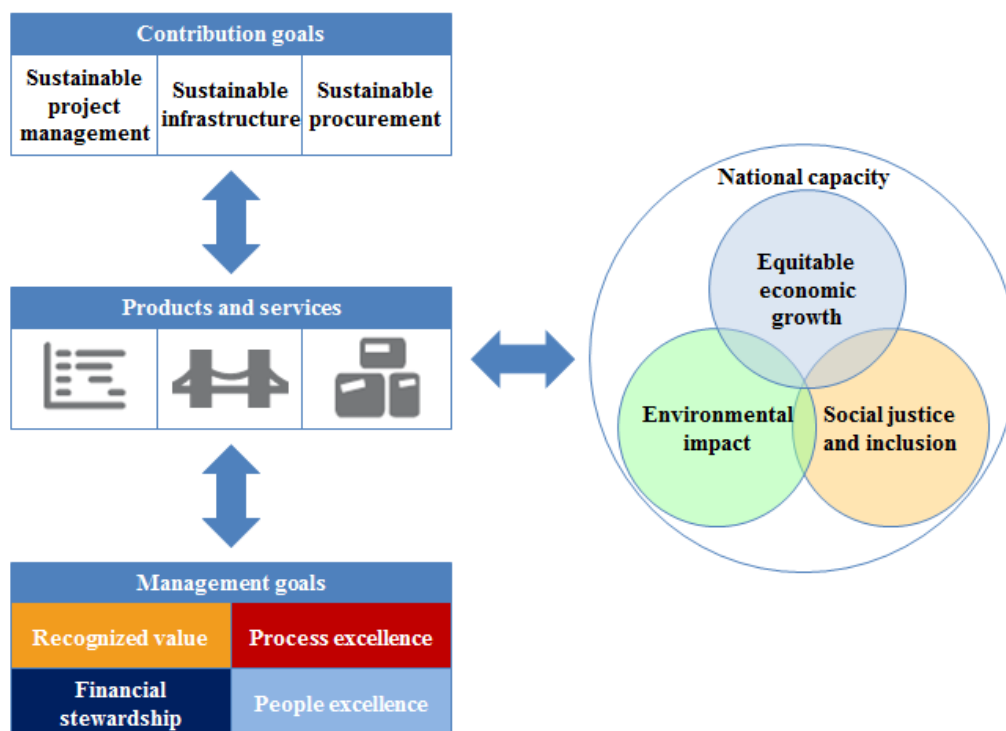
Contribution goals

| Sustainable project management | Sustainable infrastructure | Sustainable procurement |
|---|---|---|

Products and services

Management goals

| Recognized value | Process excellence |
|---|---|
| Financial stewardship | People excellence |

National capacity

Equitable economic growth

Environmental impact

Social justice and inclusion